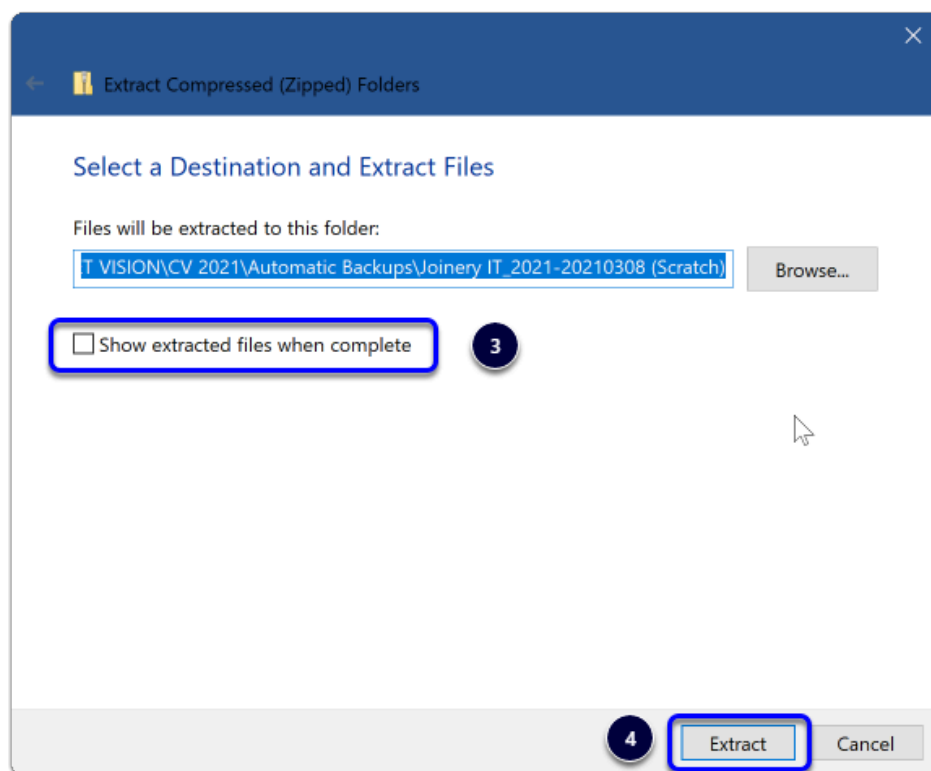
Extract Compressed (Zipped) Folders

Select a Destination and Extract Files

Files will be extracted to this folder:

T VISION\CV 2021\Automatic Backups\Joinery IT_2021-20210308 (Scratch)

Browse...

Show extracted files when complete

3

4

Extract

Cancel